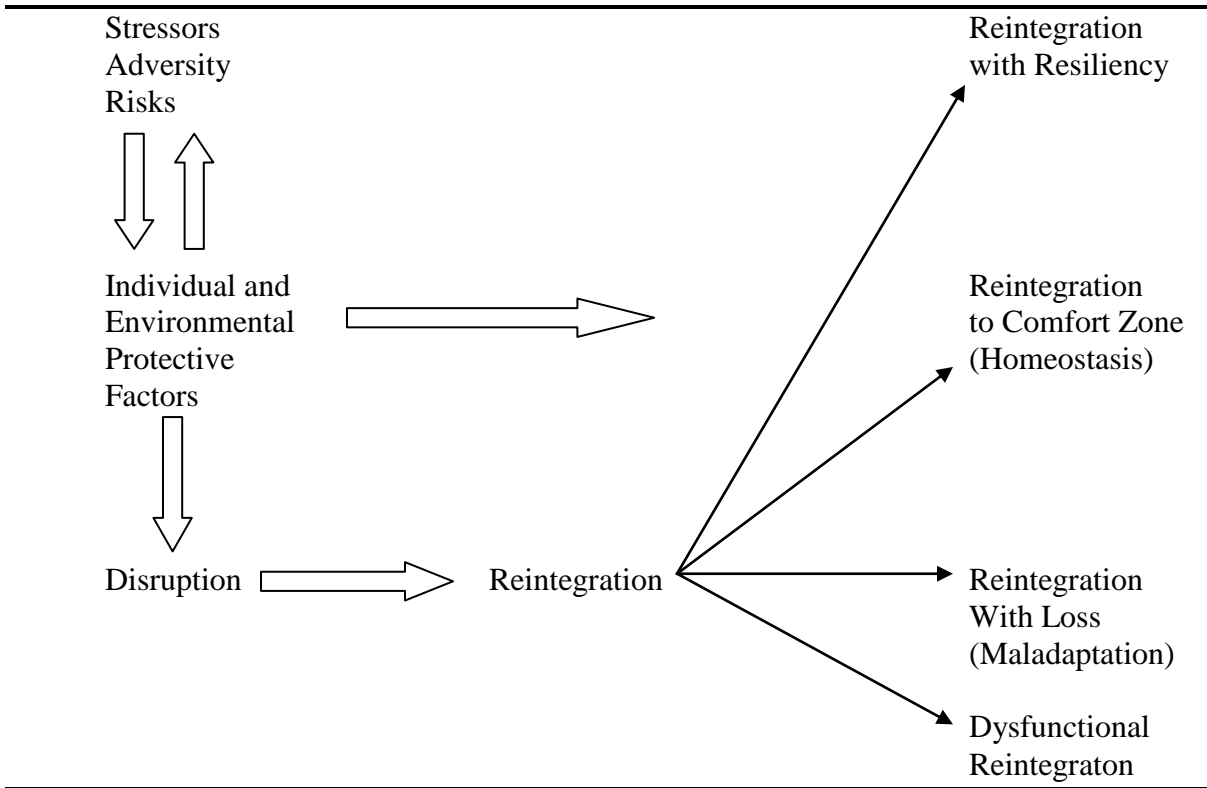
Stressors
Adversity
Risks

Reintegration with Resiliency

Individual and Environmental Protective Factors

Reintegration to Comfort Zone (Homeostasis)

Disruption

Reintegration

Reintegration With Loss (Maladaptation)

Dysfunctional Reintegraton